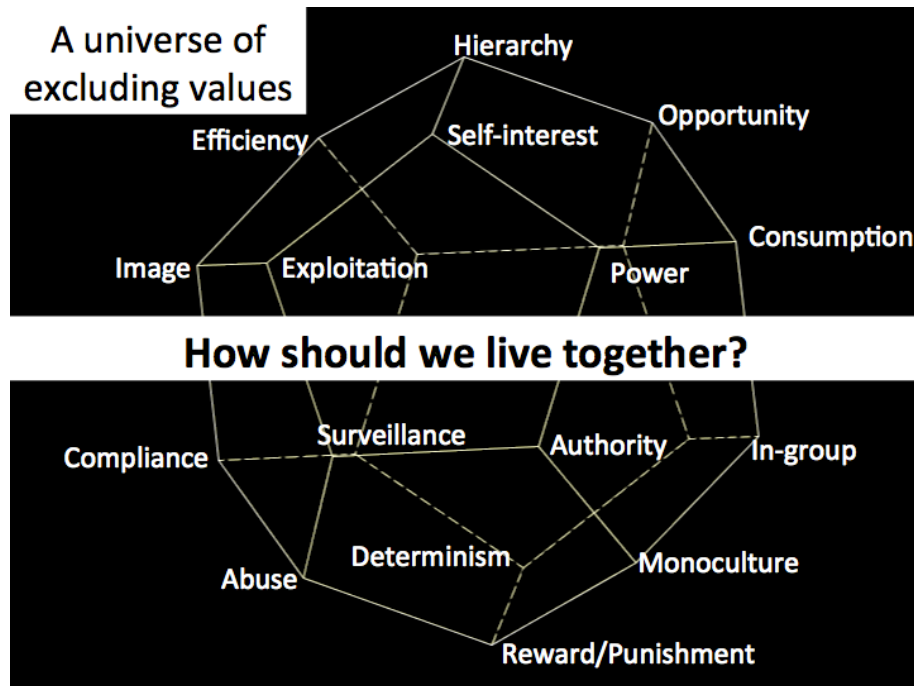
A universe of excluding values

Hierarchy

Opportunity

Efficiency

Self-interest

Consumption

Image

Exploitation

Power

How should we live together?

Compliance

Surveillance

Authority

In-group

Determinism

Abuse

Monoculture

Reward/Punishment